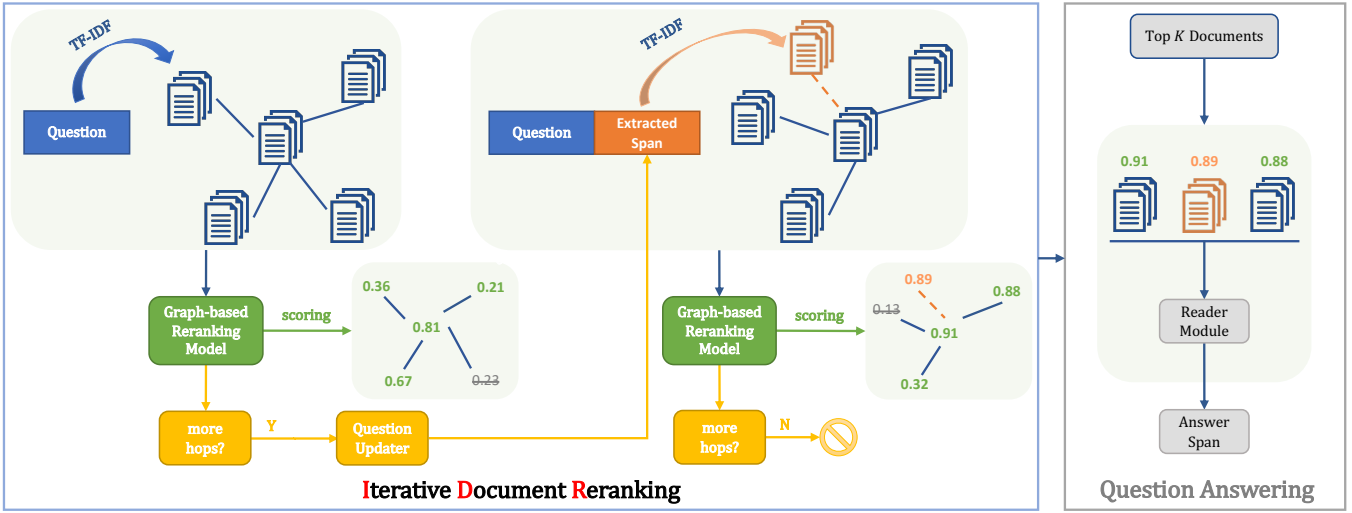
TF-IDF

Question

Graph-based Reranking Model

scoring

0.36
0.21
0.81
0.67
0.23

more hops?

Y

Question Updater

TF-IDF

Question

Extracted Span

Graph-based Reranking Model

scoring

0.89
0.13
0.88
0.91
0.32

more hops?

N

Iterative Document Reranking

Top $K$ Documents

0.91
0.89
0.88

Reader Module

Answer Span

Question Answering